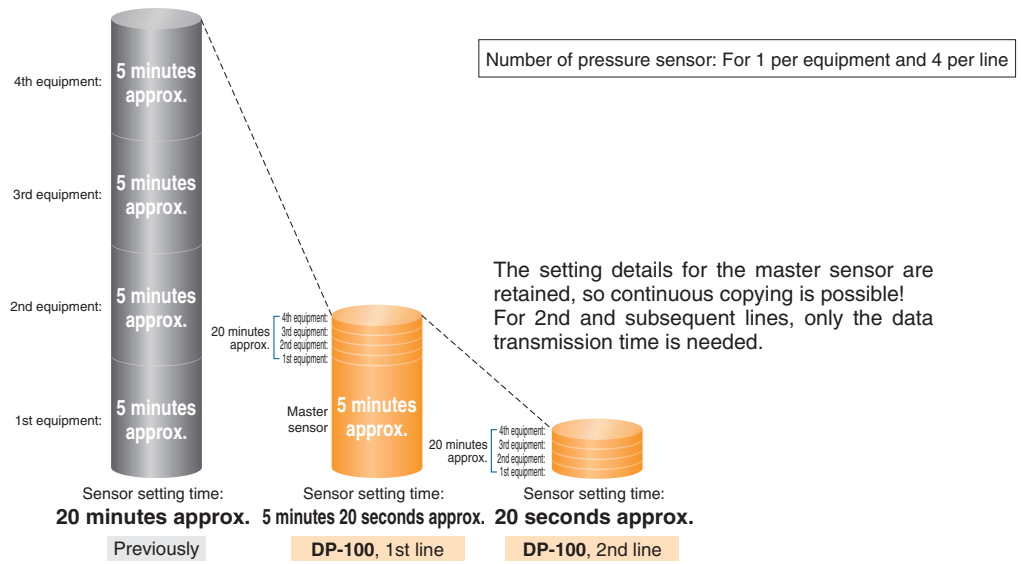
Number of pressure sensor: For 1 per equipment and 4 per line

4th equipment: 5 minutes approx.

3rd equipment: 5 minutes approx.

2nd equipment: 5 minutes approx.

1st equipment: 5 minutes approx.

Sensor setting time:
20 minutes approx.

Previously

20 minutes approx.
4th equipment:
3rd equipment:
2nd equipment:
1st equipment:

Master sensor
5 minutes approx.

Sensor setting time:
5 minutes 20 seconds approx.

DP-100, 1st line

The setting details for the master sensor are retained, so continuous copying is possible!
For 2nd and subsequent lines, only the data transmission time is needed.

20 minutes approx.
4th equipment:
3rd equipment:
2nd equipment:
1st equipment:

Sensor setting time:
20 seconds approx.

DP-100, 2nd line